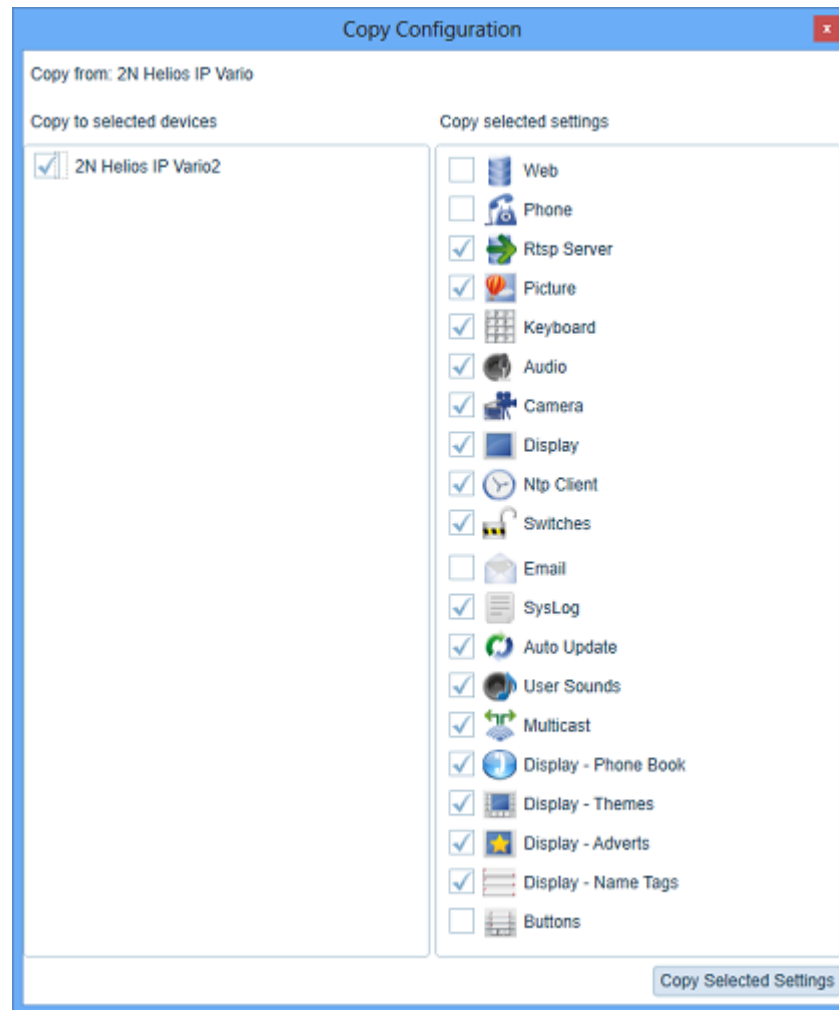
Copy Configuration

x

Copy from: 2N Helios IP Vario

Copy to selected devices

2N Helios IP Vario2

Copy selected settings

Web
Phone
Rtsp Server
Picture
Keyboard
Audio
Camera
Display
Ntp Client
Switches
Email
SysLog
Auto Update
User Sounds
Multicast
Display - Phone Book
Display - Themes
Display - Adverts
Display - Name Tags
Buttons

Copy Selected Settings